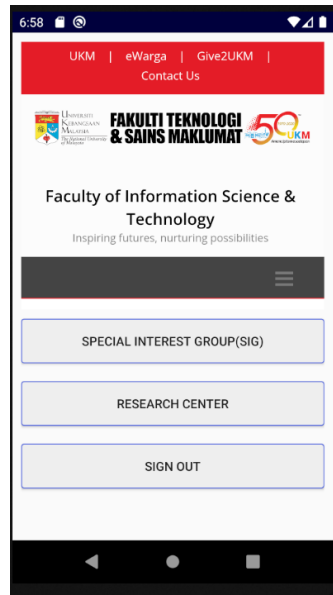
6:58

UKM | eWarga | Give2UKM | Contact Us

Universiti Kebangsaan Malaysia The National University of Malaysia

FAKULTI TEKNOLOGI & SAINS MAKLUMAT

50 UKM

Faculty of Information Science & Technology

Inspiring futures, nurturing possibilities

SPECIAL INTEREST GROUP(SIG)

RESEARCH CENTER

SIGN OUT